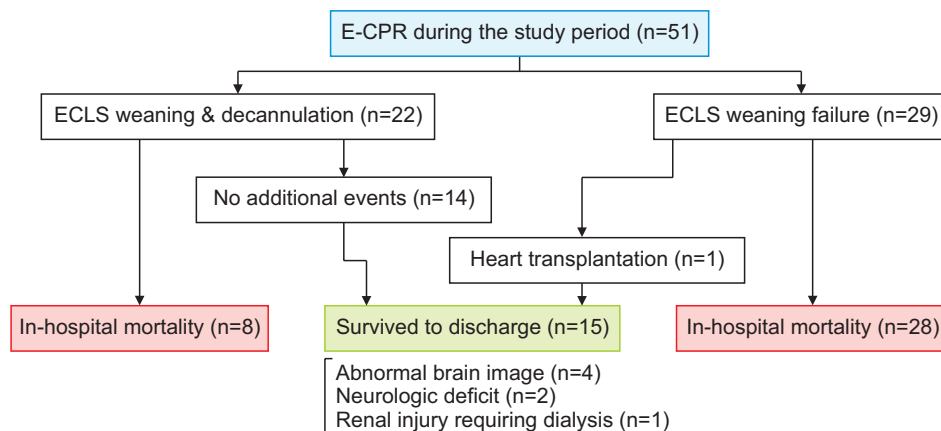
E-CPR during the study period (n=51)

ECLS weaning & decannulation (n=22)

ECLS weaning failure (n=29)

No additional events (n=14)

Heart transplantation (n=1)

In-hospital mortality (n=8)

Survived to discharge (n=15)

In-hospital mortality (n=28)

Abnormal brain image (n=4)
Neurologic deficit (n=2)
Renal injury requiring dialysis (n=1)